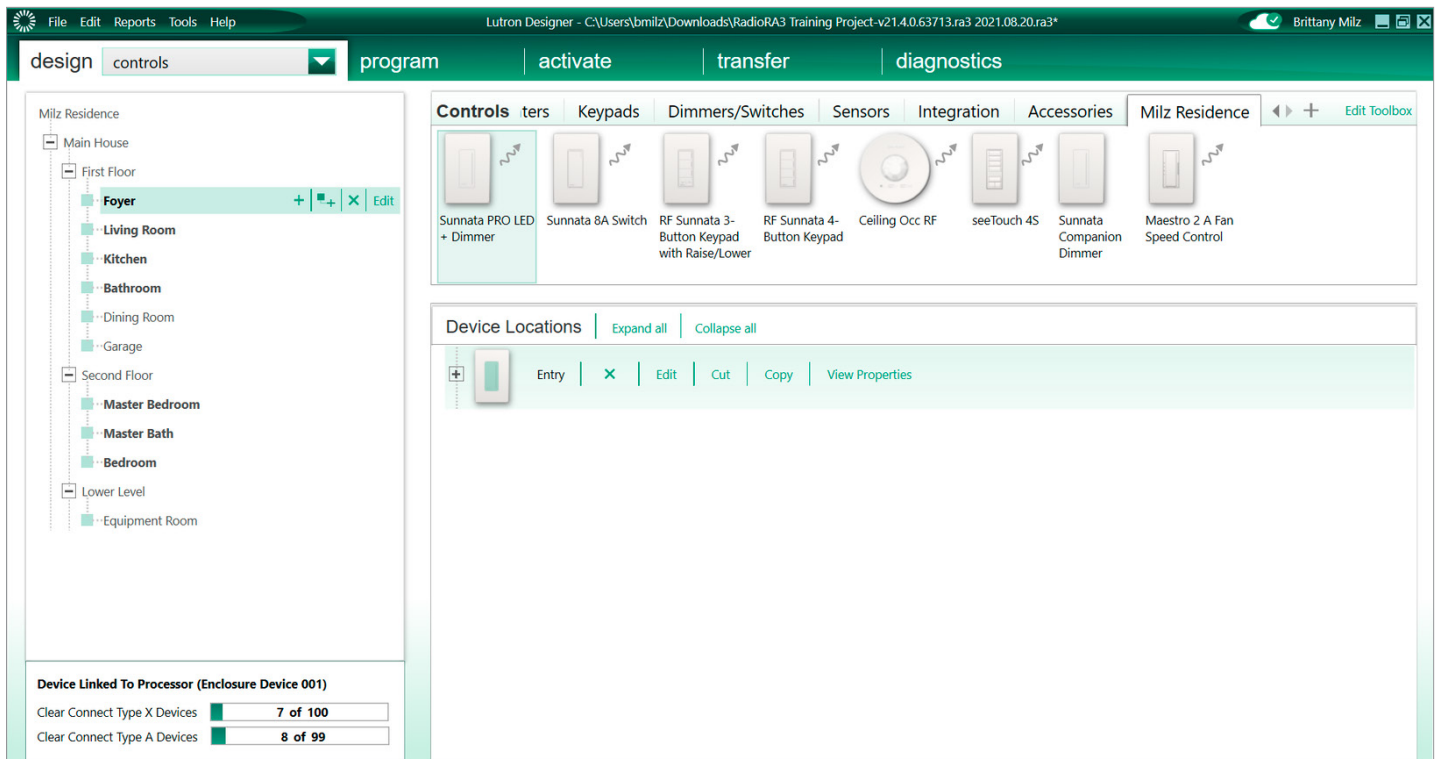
File Edit Reports Tools Help

Lutron Designer - C:\Users\bmilz\Downloads\RadioRA3 Training Project-v21.4.0.63713.ra3 2021.08.20.ra3*

Brittany Milz

design controls

program

activate

transfer

diagnostics

Milz Residence
Main House
First Floor
Foyer
Edit
Living Room
Kitchen
Bathroom
Dining Room
Garage
Second Floor
Master Bedroom
Master Bath
Bedroom
Lower Level
Equipment Room

Device Linked To Processor (Enclosure Device 001)

Clear Connect Type X Devices 7 of 100

Clear Connect Type A Devices 8 of 99

Controls ters Keypads Dimmers/Switches Sensors Integration Accessories Milz Residence Edit Toolbox

Sunnata PRO LED + Dimmer

Sunnata 8A Switch

RF Sunnata 3-Button Keypad with Raise/Lower

RF Sunnata 4-Button Keypad

Ceiling Occ RF

seeTouch 4S

Sunnata Companion Dimmer

Maestro 2 A Fan Speed Control

Device Locations Expand all Collapse all

Entry Edit Cut Copy View Properties